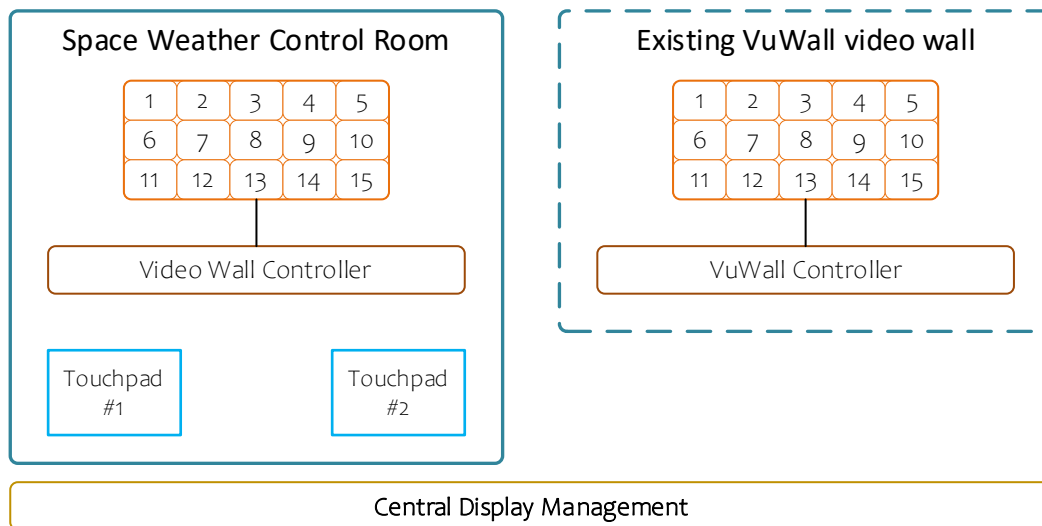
Space Weather Control Room

| 1 | 2 | 3 | 4 | 5 |
|---|---|---|---|---|
| 6 | 7 | 8 | 9 | 10 |
| 11 | 12 | 13 | 14 | 15 |

Video Wall Controller

Touchpad #1

Touchpad #2

Existing VuWall video wall

| 1 | 2 | 3 | 4 | 5 |
|---|---|---|---|---|
| 6 | 7 | 8 | 9 | 10 |
| 11 | 12 | 13 | 14 | 15 |

VuWall Controller

Central Display Management